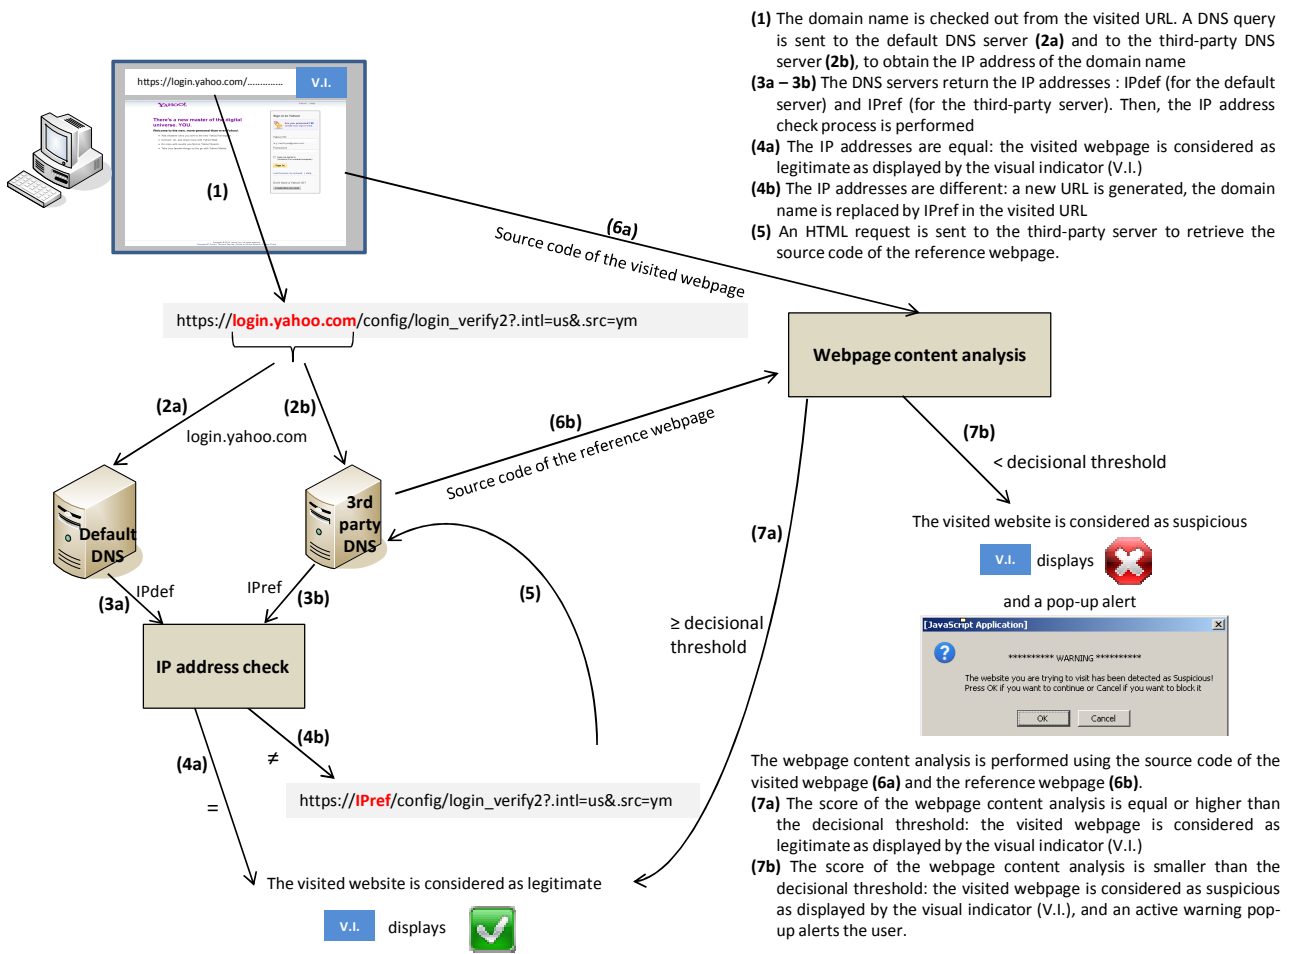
https://login.yahoo.com/.............. V.I.

YAHOO!

There's a new master of the digital universe. YOU.

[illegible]

(1)

https://login.yahoo.com/config/login_verify2?.intl=us&.src=ym

(2a) (2b)

login.yahoo.com

Default DNS

3rd party DNS

IPdef IPref

(3a) (3b)

IP address check

(4a) =

(4b) ≠

https://IPref/config/login_verify2?.intl=us&.src=ym

The visited website is considered as legitimate

V.I. displays

(5)

(6a) Source code of the visited webpage

(6b) Source code of the reference webpage

Webpage content analysis

(7a) ≥ decisional threshold

(7b) < decisional threshold

The visited website is considered as suspicious

V.I. displays

and a pop-up alert

[JavaScript Application]

********** WARNING **********

The website you are trying to visit has been detected as Suspicious! Press OK if you want to continue or Cancel if you want to block it

OK Cancel

(1) The domain name is checked out from the visited URL. A DNS query is sent to the default DNS server (2a) and to the third-party DNS server (2b), to obtain the IP address of the domain name
(3a – 3b) The DNS servers return the IP addresses : IPdef (for the default server) and IPref (for the third-party server). Then, the IP address check process is performed
(4a) The IP addresses are equal: the visited webpage is considered as legitimate as displayed by the visual indicator (V.I.)
(4b) The IP addresses are different: a new URL is generated, the domain name is replaced by IPref in the visited URL
(5) An HTML request is sent to the third-party server to retrieve the source code of the reference webpage.

The webpage content analysis is performed using the source code of the visited webpage (6a) and the reference webpage (6b).
(7a) The score of the webpage content analysis is equal or higher than the decisional threshold: the visited webpage is considered as legitimate as displayed by the visual indicator (V.I.)
(7b) The score of the webpage content analysis is smaller than the decisional threshold: the visited webpage is considered as suspicious as displayed by the visual indicator (V.I.), and an active warning pop-up alerts the user.